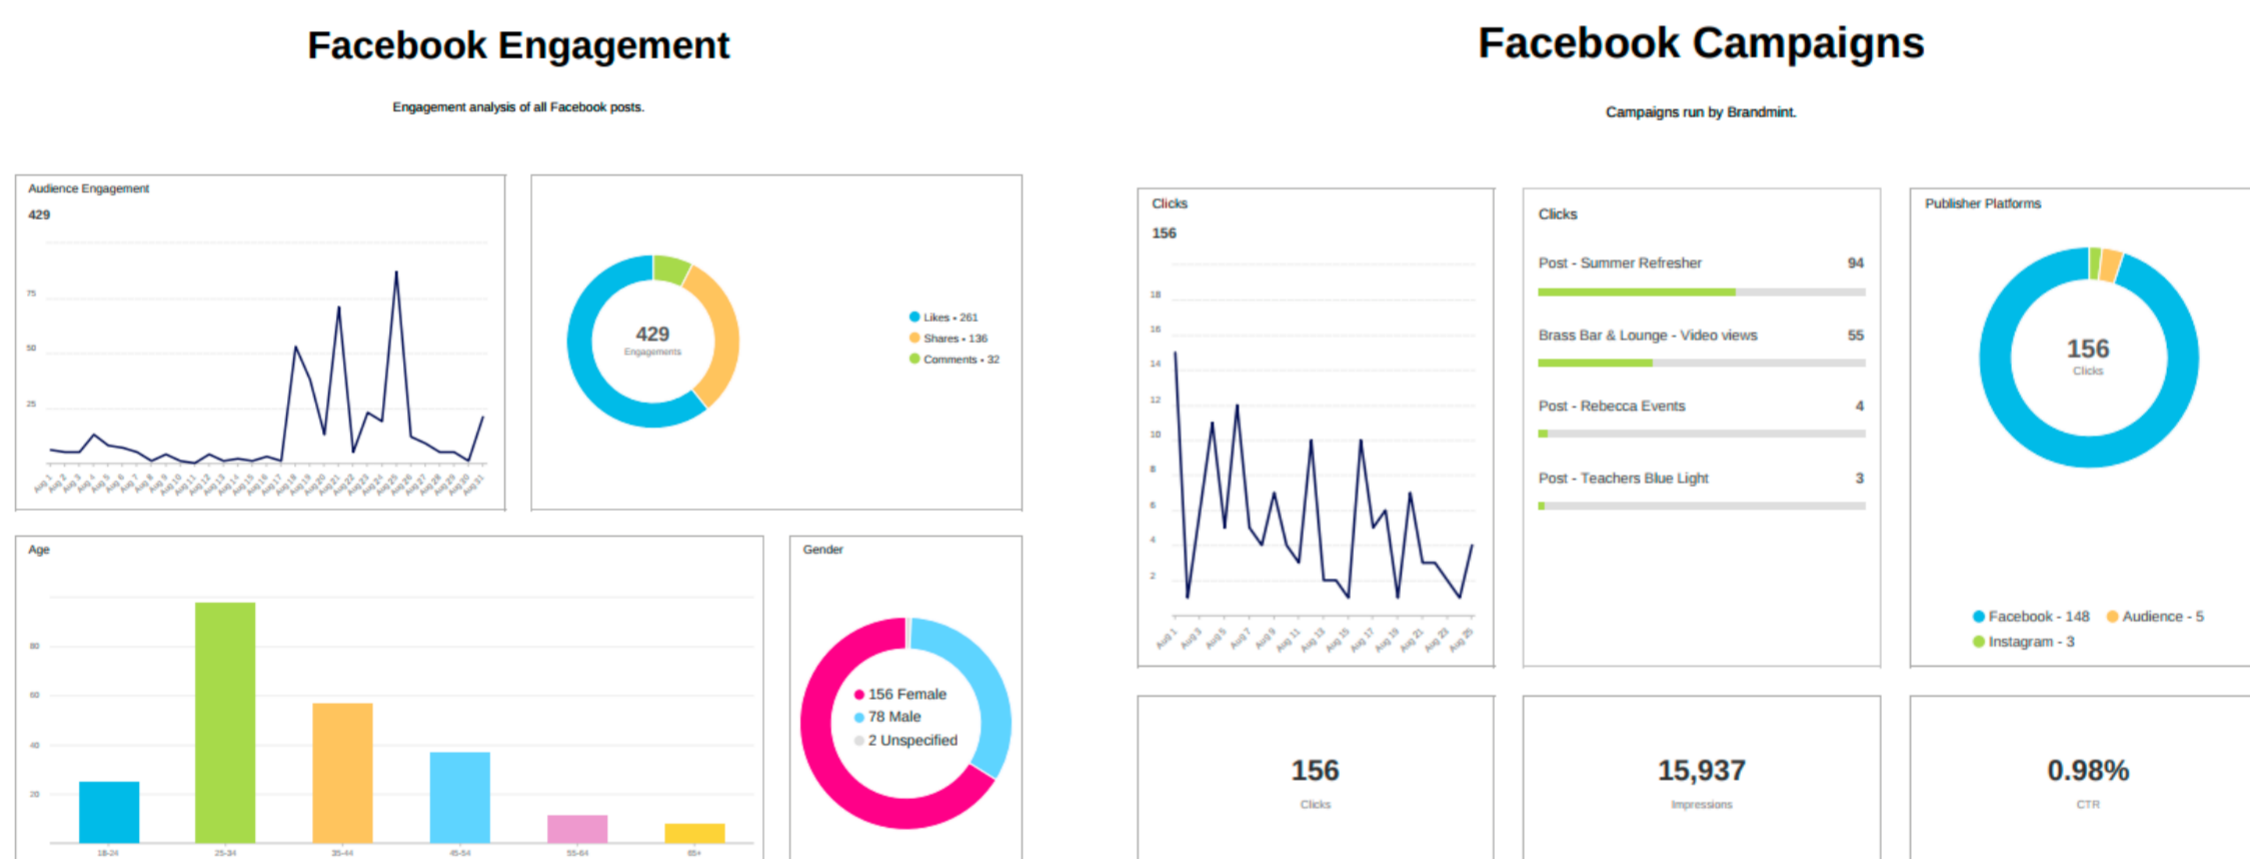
Facebook Engagement

Engagement analysis of all Facebook posts.

Audience Engagement
429

75
50
25

Aug 1 Aug 2 Aug 3 Aug 4 Aug 5 Aug 6 Aug 7 Aug 8 Aug 9 Aug 10 Aug 11 Aug 12 Aug 13 Aug 14 Aug 15 Aug 16 Aug 17 Aug 18 Aug 19 Aug 20 Aug 21 Aug 22 Aug 23 Aug 24 Aug 25 Aug 26 Aug 27 Aug 28 Aug 29 Aug 30 Aug 31

429
Engagements

Likes - 261
Shares - 136
Comments - 32

Age

80
60
40
20

18-24 25-34 35-44 45-54 55-64 65+

Gender

156 Female
78 Male
2 Unspecified

Facebook Campaigns

Campaigns run by Brandmint.

Clicks
156

18
16
14
12
10
8
6
4
2

Aug 1 Aug 3 Aug 5 Aug 7 Aug 9 Aug 11 Aug 13 Aug 15 Aug 17 Aug 19 Aug 21 Aug 23 Aug 25

Clicks

Post - Summer Refresher 94

Brass Bar & Lounge - Video views 55

Post - Rebecca Events 4

Post - Teachers Blue Light 3

Publisher Platforms

156
Clicks

Facebook - 148 Audience - 5
Instagram - 3

156
Clicks

15,937
Impressions

0.98%
CTR